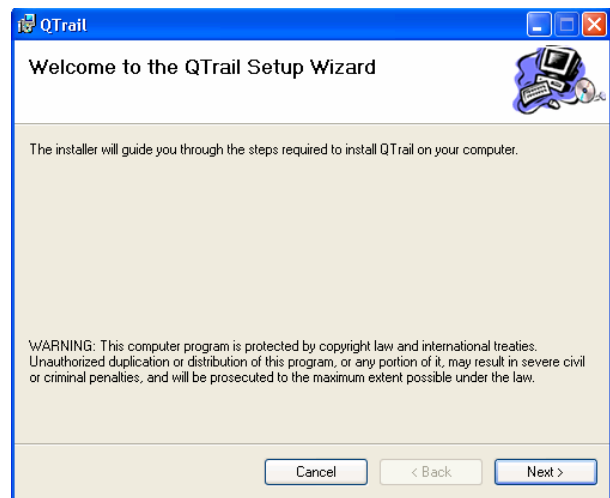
QTrail

Welcome to the QTrail Setup Wizard

The installer will guide you through the steps required to install QTrail on your computer.

WARNING: This computer program is protected by copyright law and international treaties. Unauthorized duplication or distribution of this program, or any portion of it, may result in severe civil or criminal penalties, and will be prosecuted to the maximum extent possible under the law.

Cancel

< Back

Next >